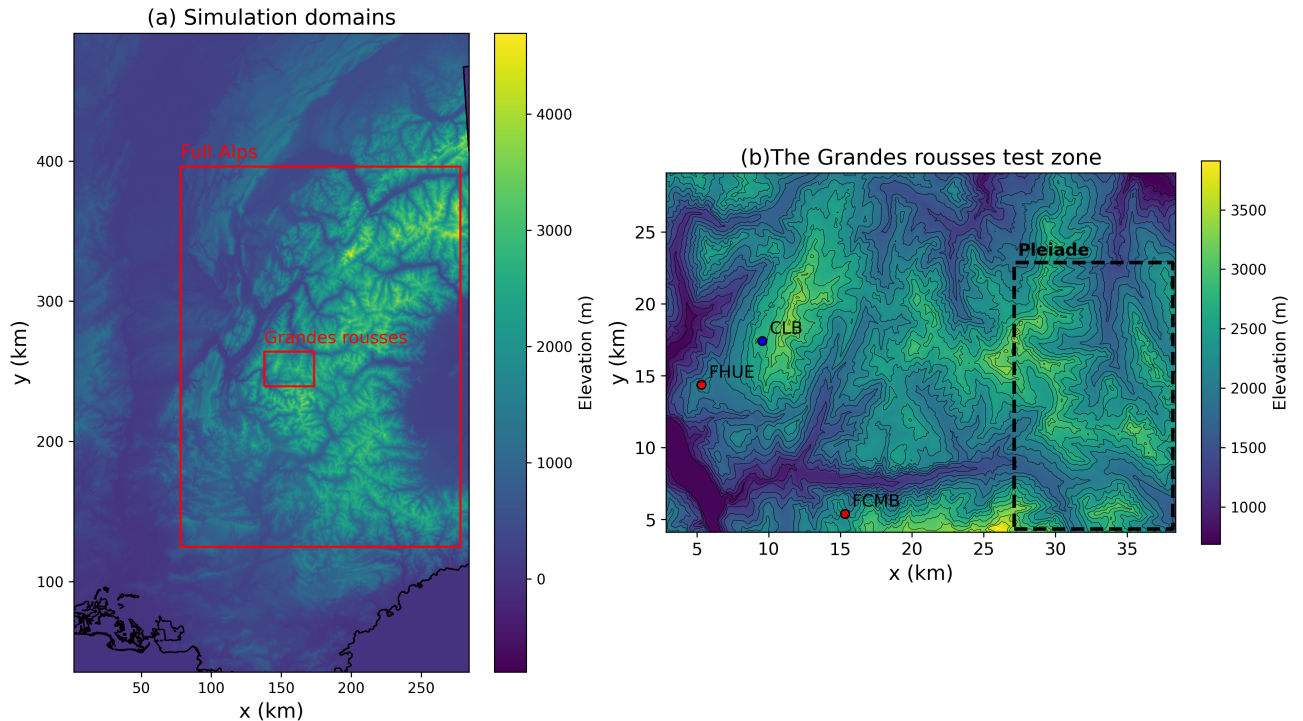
(a) Simulation domains

Full Alps

Grandes rousses

y (km)

400
300
200
100

50 100 150 200 250

x (km)

Elevation (m)

4000
3000
2000
1000
0

(b)The Grandes rousses test zone

Pleiade

CLB

FHUE

FCMB

y (km)

25
20
15
10
5

5 10 15 20 25 30 35

x (km)

Elevation (m)

3500
3000
2500
2000
1500
1000